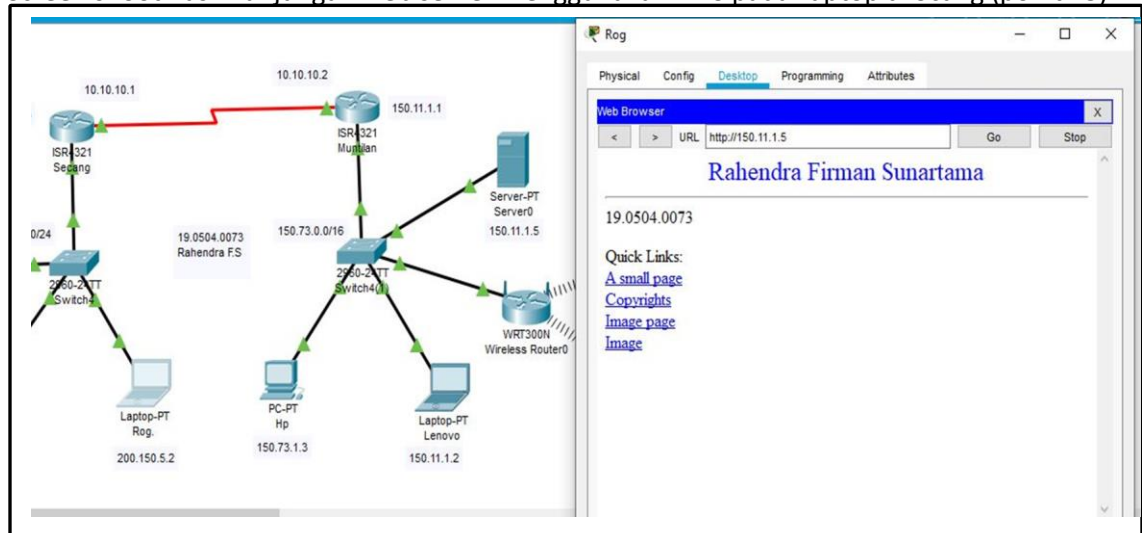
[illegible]

10.10.10.1

10.10.10.2

150.11.1.1

ISR4321
Secang

ISR4321
Muntilan

Server-PT
Server0

150.11.1.5

0/24

19.0504.0073
Rahendra F.S

150.73.0.0/16

2960-24TT
Switch4

2960-24TT
Switch4(1)

WRT300N
Wireless Router0

Laptop-PT
Rog.

200.150.5.2

PC-PT
Hp

150.73.1.3

Laptop-PT
Lenovo

150.11.1.2

Rog

Physical Config Desktop Programming Attributes

Web Browser

X

< > URL http://150.11.1.5 Go Stop

Rahendra Firman Sunartama

19.0504.0073

Quick Links:
A small page
Copyrights
Image page
Image